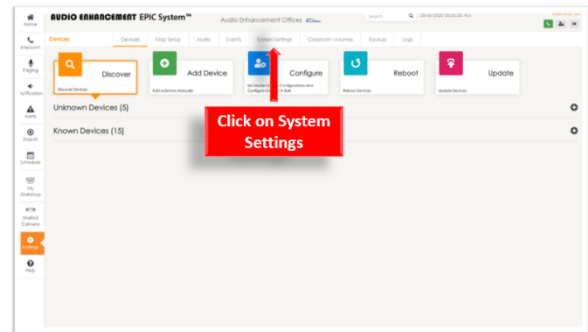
AUDIO ENHANCEMENT EPIC System™

Audio Enhancement Offices

Search

09-03-2020 05:00:00 AM

Home

Intercom

Paging

Notification

Alerts

Map/All

Schedule

My Rollcall

Student Camera

Settings

Help

Devices

Devices

Map Setup

Audio

Events

System Settings

Classroom Volumes

Backup

Logs

Discover

Discover Devices

Add Device

Add a Device Manually

Configure

Set Multiple Device Configurations and Configure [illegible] in Bulk

Reboot

Reboot Devices

Update

Update Devices

Unknown Devices (5)

Known Devices (15)

Click on System Settings